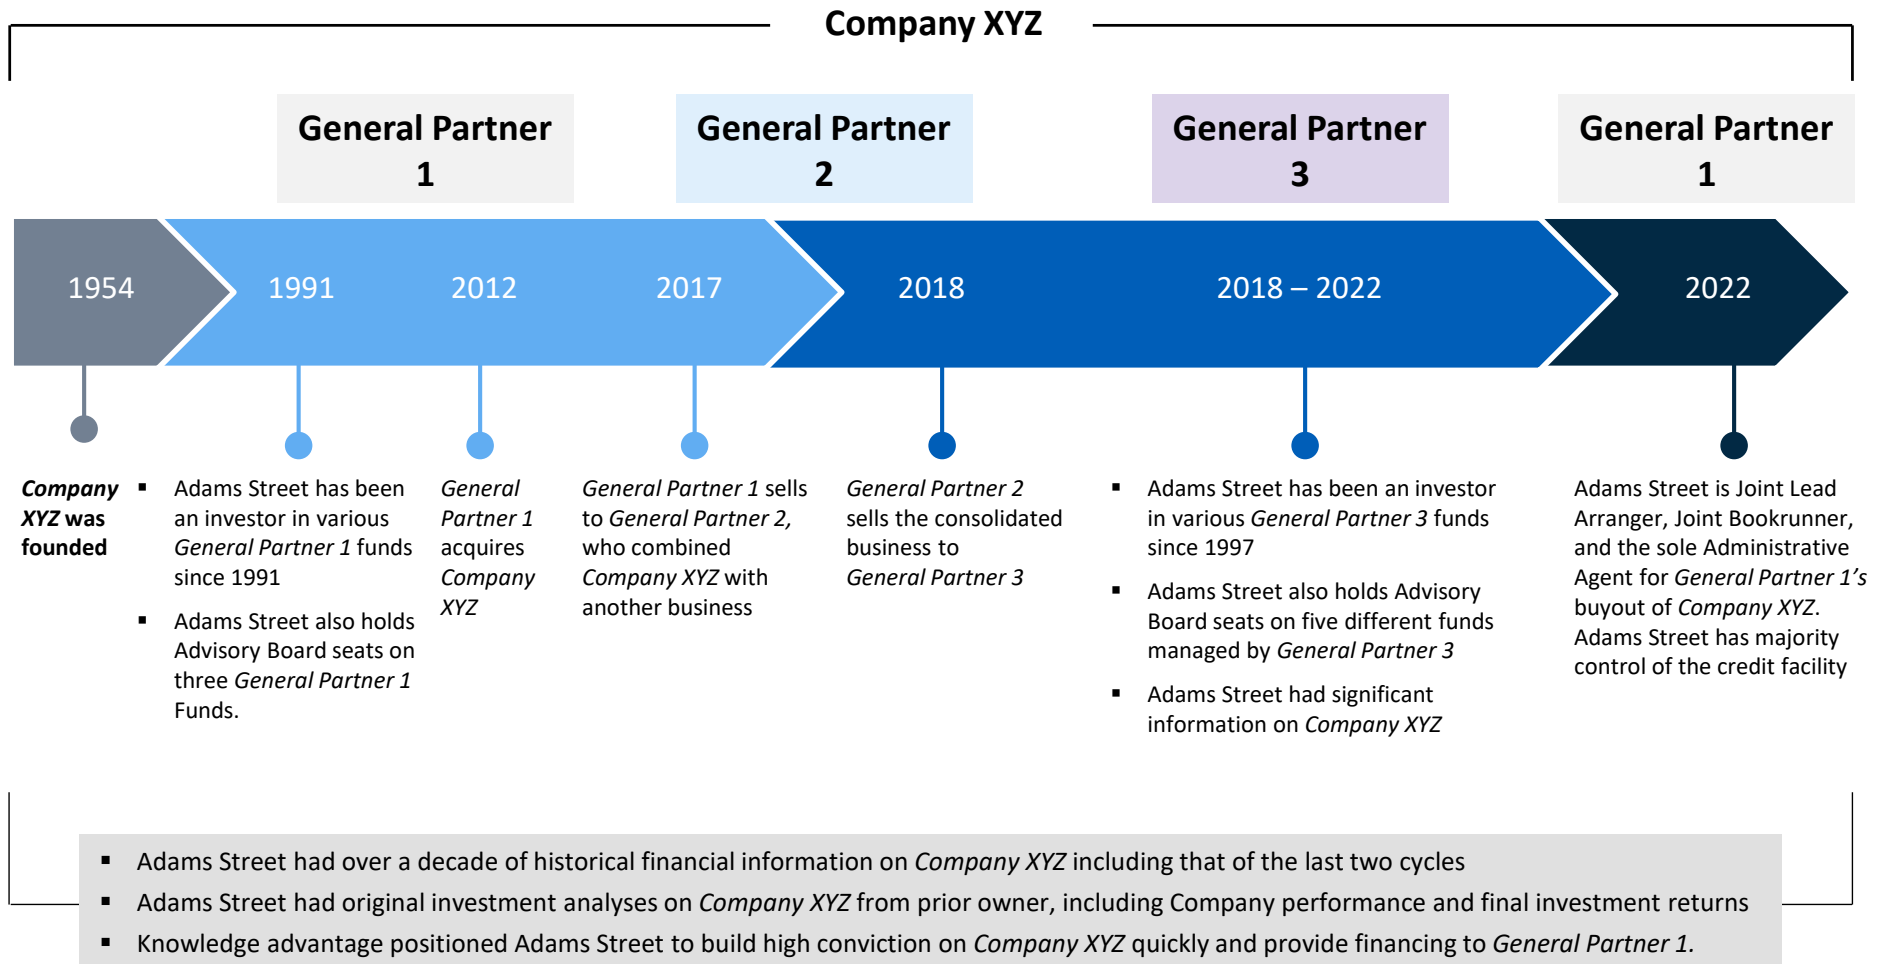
Company XYZ

General Partner 1

General Partner 2

General Partner 3

General Partner 1

1954

1991

2012

2017

2018

2018 – 2022

2022

*Company XYZ* was founded

- Adams Street has been an investor in various *General Partner 1* funds since 1991
- Adams Street also holds Advisory Board seats on three *General Partner 1* Funds.

*General Partner 1* acquires *Company XYZ*

*General Partner 1* sells to *General Partner 2,* who combined *Company XYZ* with another business

*General Partner 2* sells the consolidated business to *General Partner 3*

- Adams Street has been an investor in various *General Partner 3* funds since 1997
- Adams Street also holds Advisory Board seats on five different funds managed by *General Partner 3*
- Adams Street had significant information on *Company XYZ*

Adams Street is Joint Lead Arranger, Joint Bookrunner, and the sole Administrative Agent for *General Partner 1's* buyout of *Company XYZ*. Adams Street has majority control of the credit facility

- Adams Street had over a decade of historical financial information on *Company XYZ* including that of the last two cycles
- Adams Street had original investment analyses on *Company XYZ* from prior owner, including Company performance and final investment returns
- Knowledge advantage positioned Adams Street to build high conviction on *Company XYZ* quickly and provide financing to *General Partner 1.*